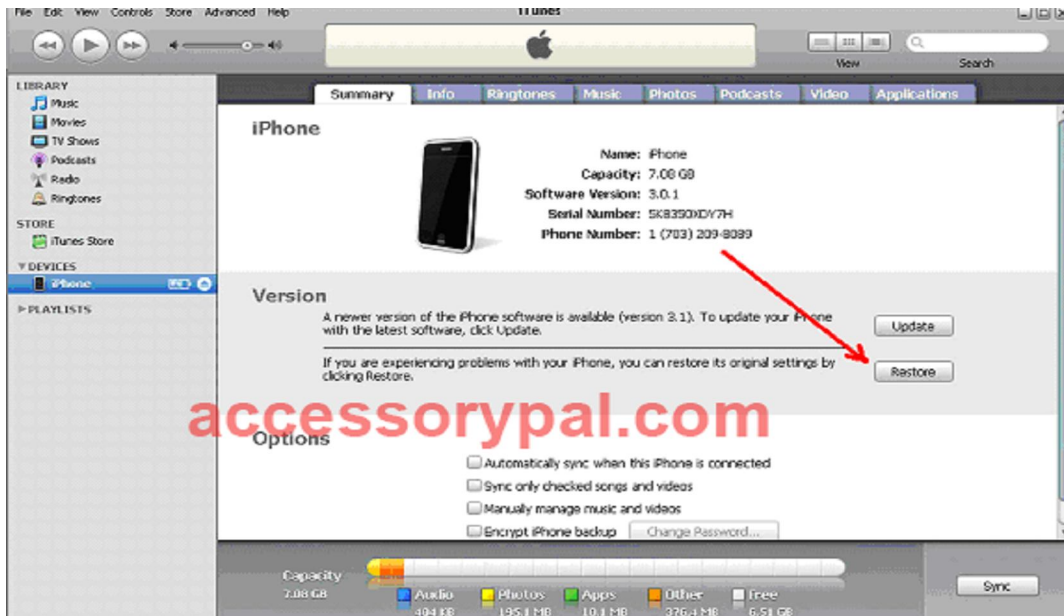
File Edit View Controls Store Advanced Help

iTunes

View Search

LIBRARY
Music
Movies
TV Shows
Podcasts
Radio
Ringtones

STORE
iTunes Store

DEVICES
iPhone

PLAYLISTS

Summary Info Ringtones Music Photos Podcasts Video Applications

iPhone

Name: iPhone
Capacity: 7.08 GB
Software Version: 3.0.1
Serial Number: 5K8350XDY7H
Phone Number: 1 (703) 209-8089

Version

A newer version of the iPhone software is available (version 3.1). To update your iPhone with the latest software, click Update.

Update

If you are experiencing problems with your iPhone, you can restore its original settings by clicking Restore.

Restore

accessorypal.com

Options

Automatically sync when this iPhone is connected

Sync only checked songs and videos

Manually manage music and videos

Encrypt iPhone backup Change Password...

Capacity
7.08 GB

Audio 404 KB
Photos 195.1 MB
Apps 10.1 MB
Other 376.4 MB
Free 6.51 GB

Sync